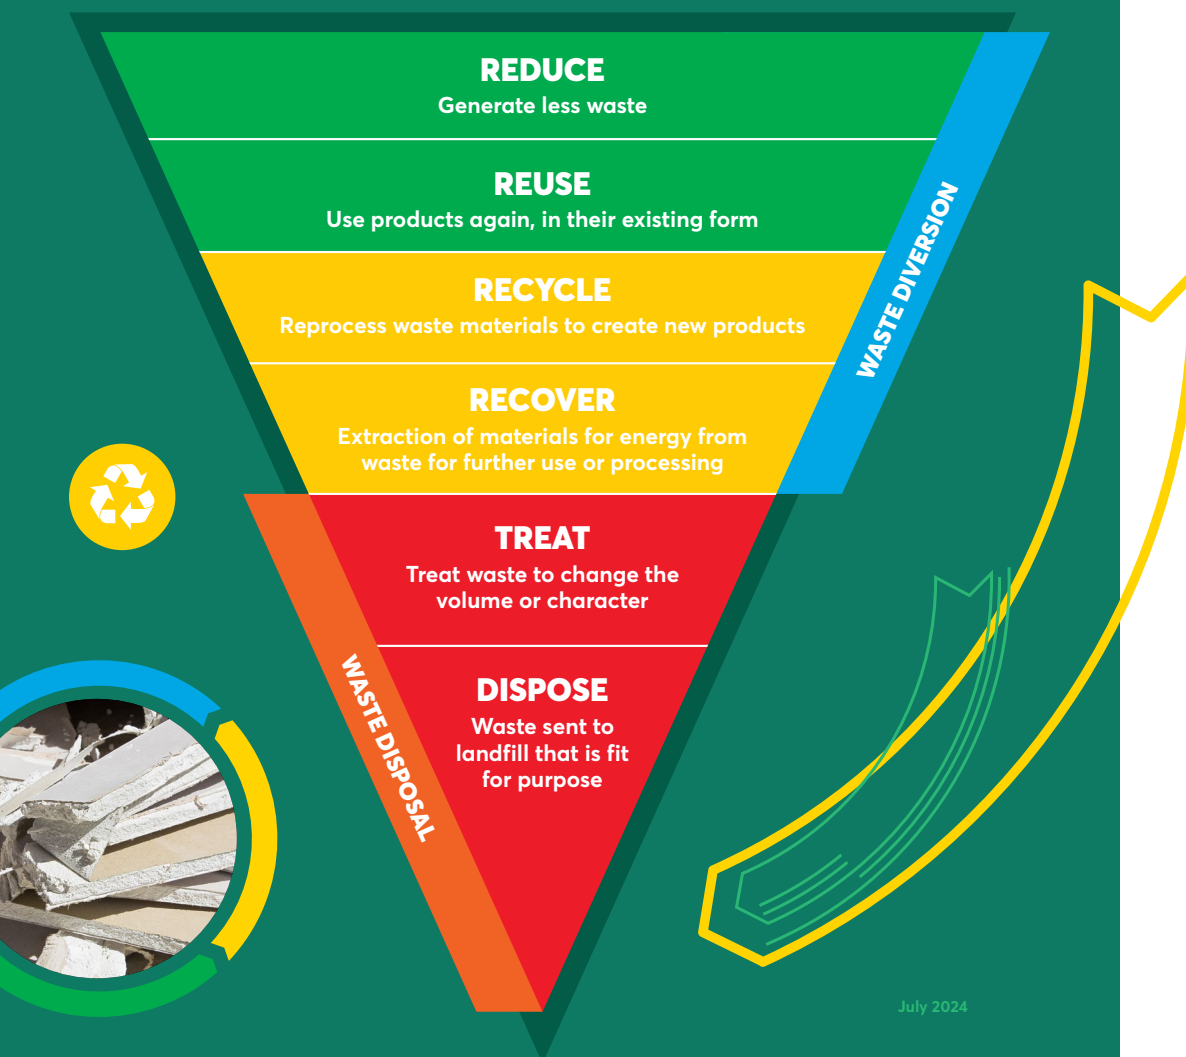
REDUCE
Generate less waste

REUSE
Use products again, in their existing form

RECYCLE
Reprocess waste materials to create new products

RECOVER
Extraction of materials for energy from waste for further use or processing

WASTE DIVERSION

TREAT
Treat waste to change the volume or character

DISPOSE
Waste sent to landfill that is fit for purpose

WASTE DISPOSAL

July 2024